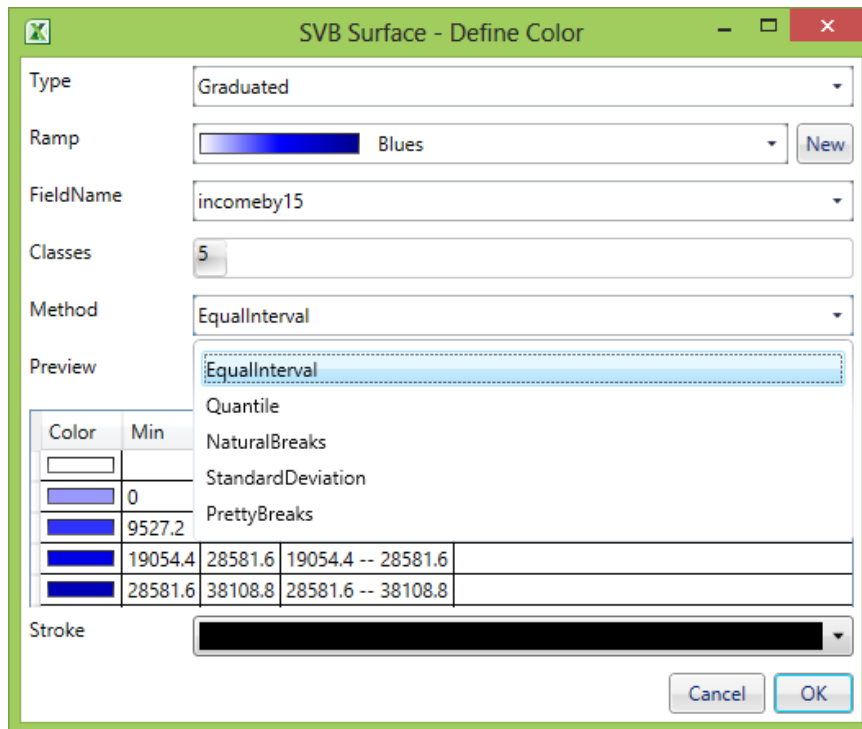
SVB Surface - Define Color

Type Graduated

Ramp Blues New

FieldName incomeby15

Classes 5

Method EqualInterval

Preview

EqualInterval
Quantile
NaturalBreaks
StandardDeviation
PrettyBreaks

| Color | Min | | |
|---|---|---|---|
| | | | |
| | 0 | | |
| | 9527.2 | | |
| | 19054.4 | 28581.6 | 19054.4 -- 28581.6 |
| | 28581.6 | 38108.8 | 28581.6 -- 38108.8 |

Stroke

Cancel OK